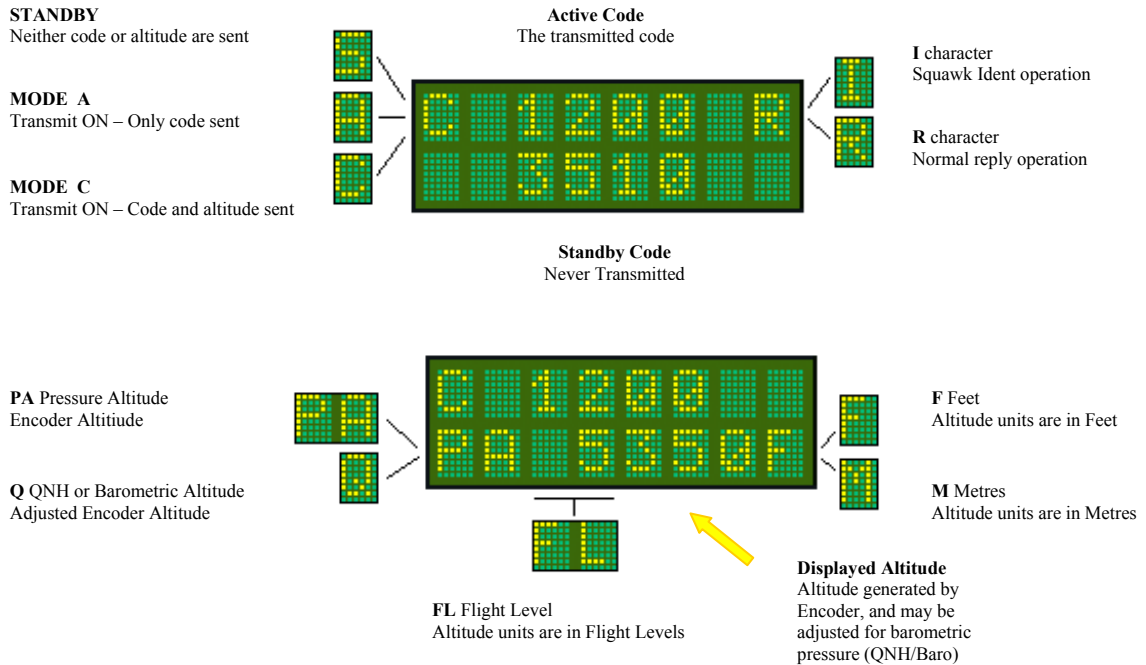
**STANDBY**
Neither code or altitude are sent

**MODE A**
Transmit ON – Only code sent

**MODE C**
Transmit ON – Code and altitude sent

S

A

C

**Active Code**
The transmitted code

C 1200 R

3510

**Standby Code**
Never Transmitted

I

R

**I** character
Squawk Ident operation

**R** character
Normal reply operation

**PA** Pressure Altitude
Encoder Altitiude

**Q** QNH or Barometric Altitude
Adjusted Encoder Altitude

PA

Q

C 1200

PA 5350F

FL

F

M

**F** Feet
Altitude units are in Feet

**M** Metres
Altitude units are in Metres

**FL** Flight Level
Altitude units are in Flight Levels

**Displayed Altitude**
Altitude generated by Encoder, and may be adjusted for barometric pressure (QNH/Baro)